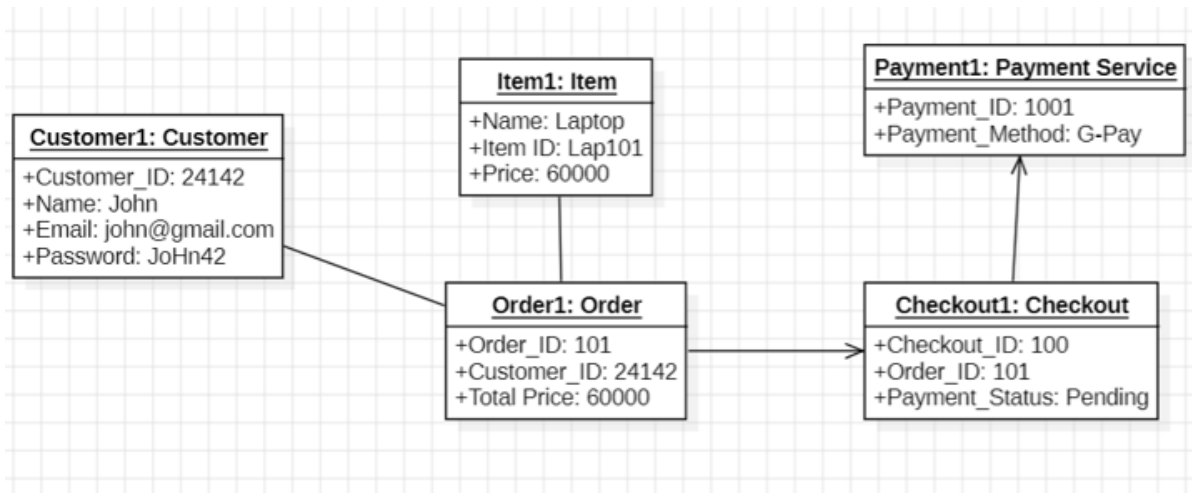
Customer1: Customer
+Customer_ID: 24142
+Name: John
+Email: john@gmail.com
+Password: JoHn42

Item1: Item
+Name: Laptop
+Item ID: Lap101
+Price: 60000

Payment1: Payment Service
+Payment_ID: 1001
+Payment_Method: G-Pay

Order1: Order
+Order_ID: 101
+Customer_ID: 24142
+Total Price: 60000

Checkout1: Checkout
+Checkout_ID: 100
+Order_ID: 101
+Payment_Status: Pending